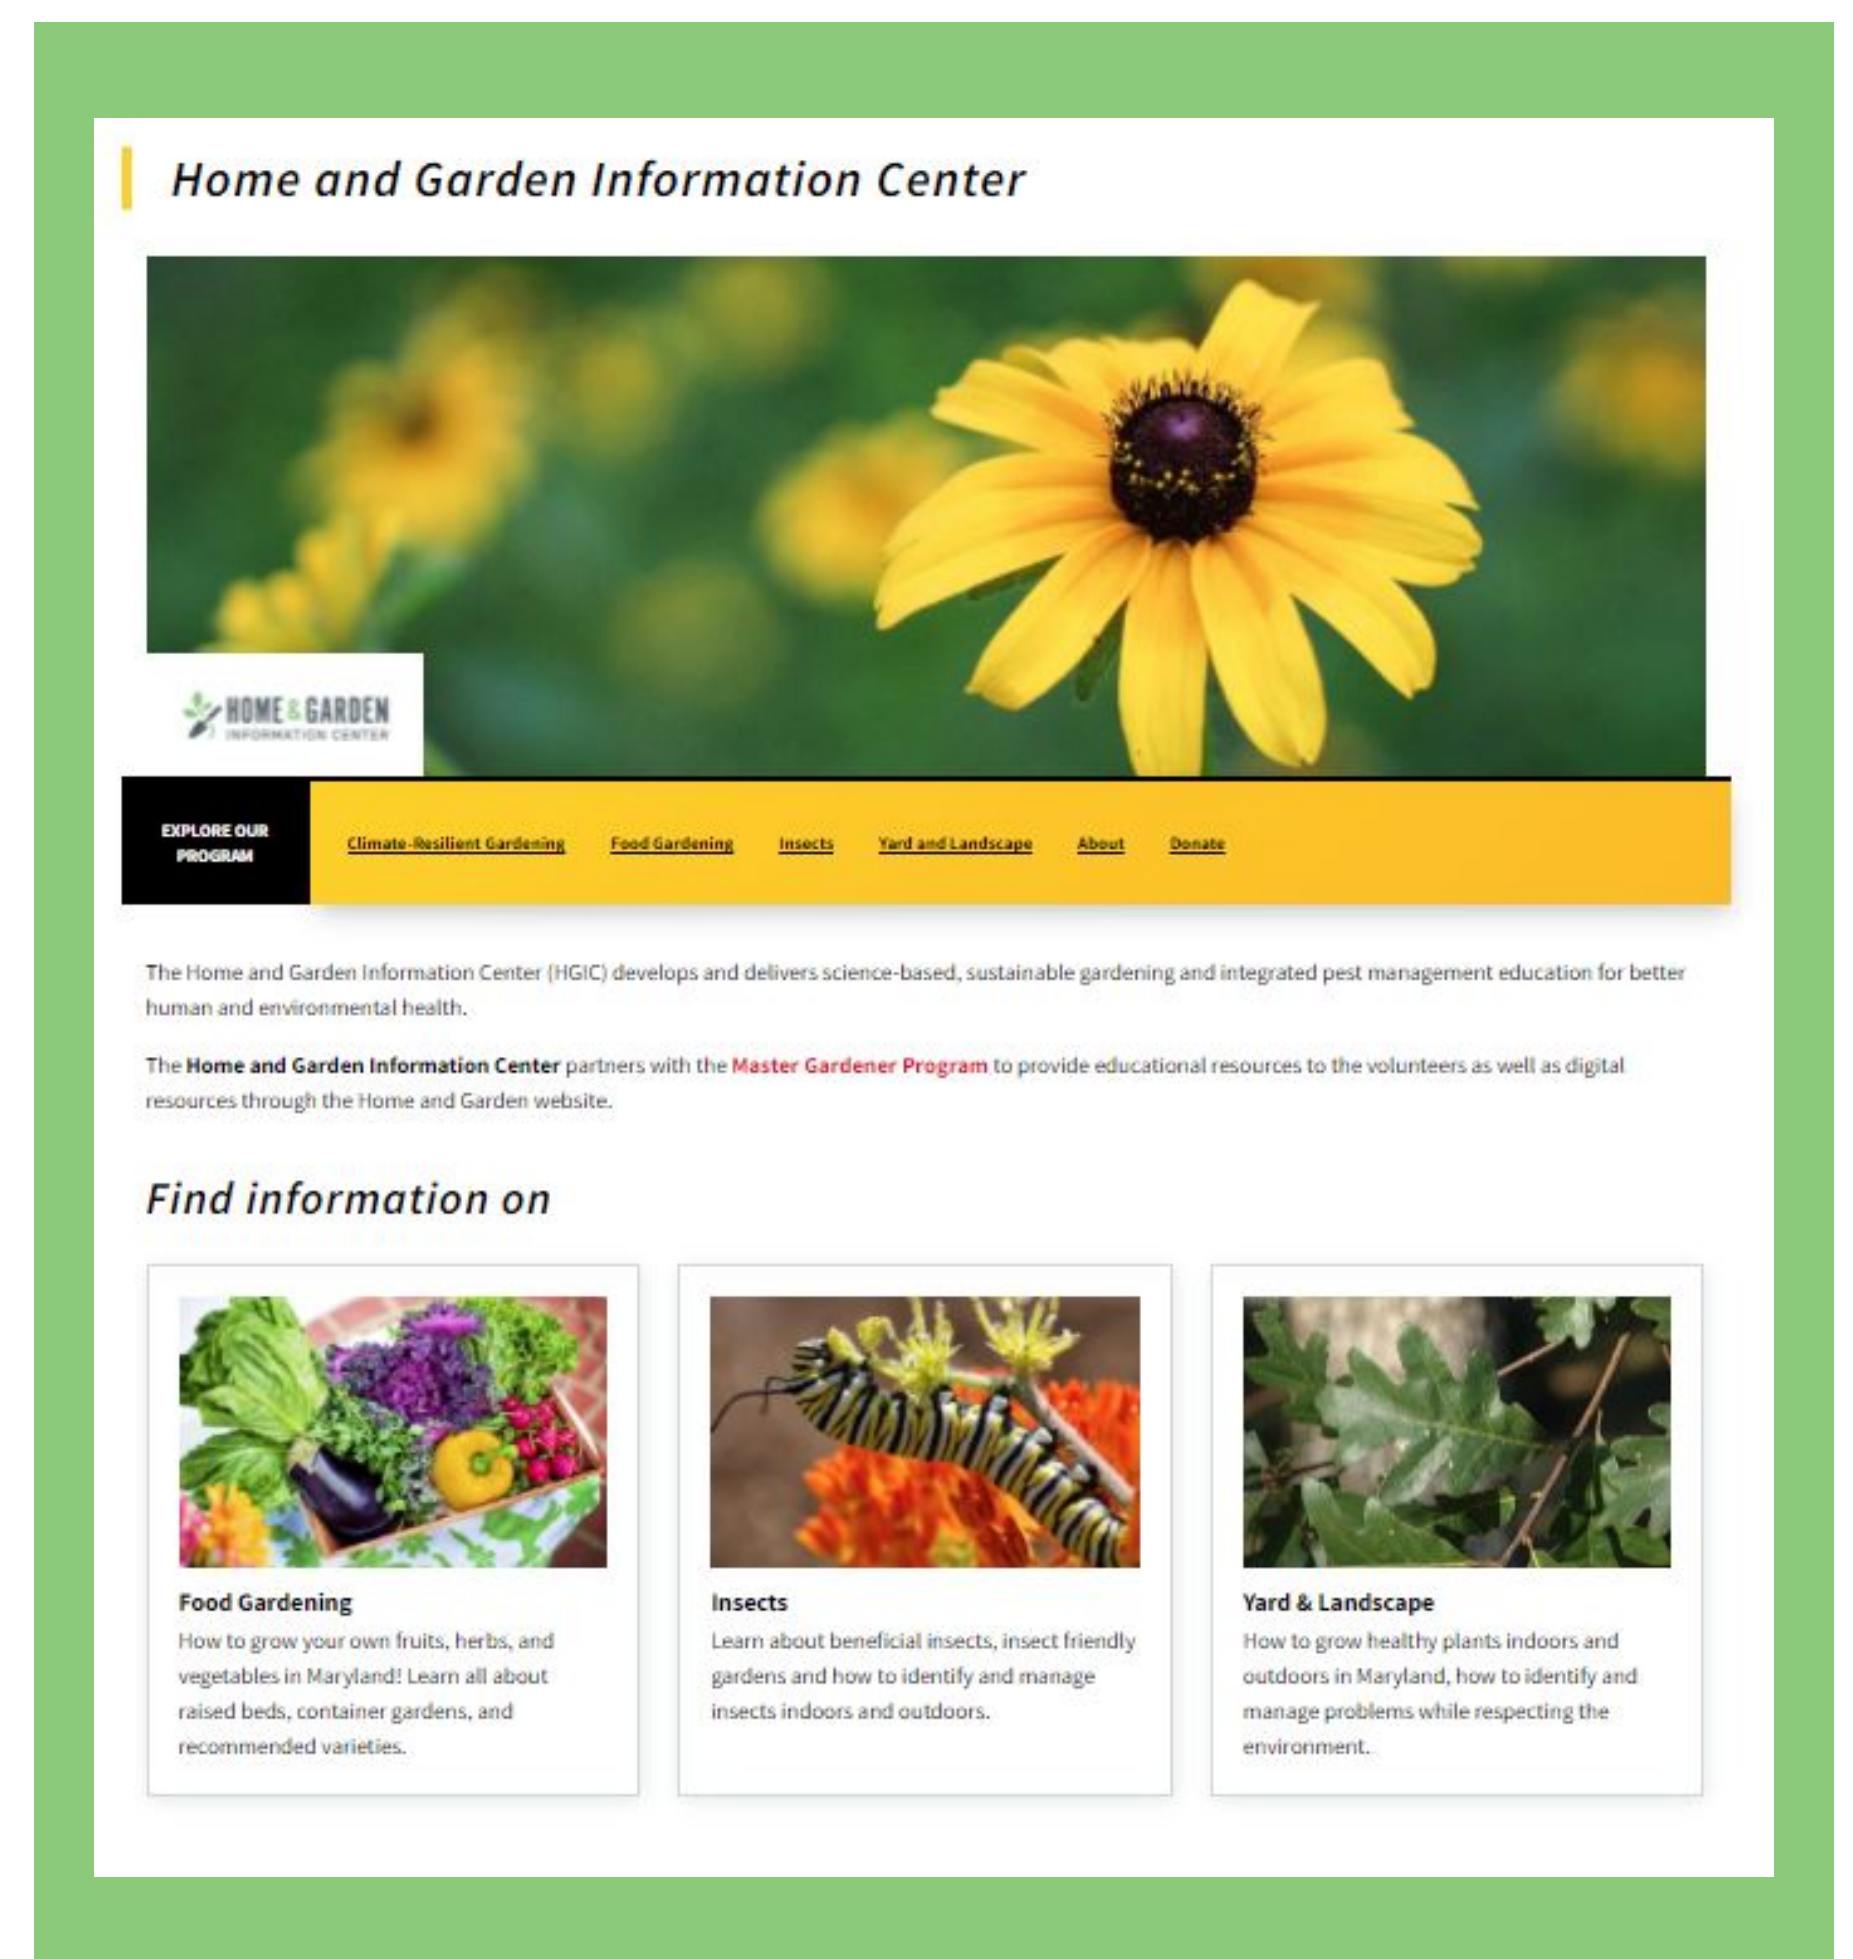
Home and Garden Information Center

HOME & GARDEN
INFORMATION CENTER

EXPLORE OUR PROGRAM

Climate-Resilient Gardening Food Gardening Insects Yard and Landscape About Donate

The Home and Garden Information Center (HGIC) develops and delivers science-based, sustainable gardening and integrated pest management education for better human and environmental health.

The Home and Garden Information Center partners with the Master Gardener Program to provide educational resources to the volunteers as well as digital resources through the Home and Garden website.

Find information on

Food Gardening
How to grow your own fruits, herbs, and vegetables in Maryland! Learn all about raised beds, container gardens, and recommended varieties.

Insects
Learn about beneficial insects, insect friendly gardens and how to identify and manage insects indoors and outdoors.

Yard & Landscape
How to grow healthy plants indoors and outdoors in Maryland, how to identify and manage problems while respecting the environment.